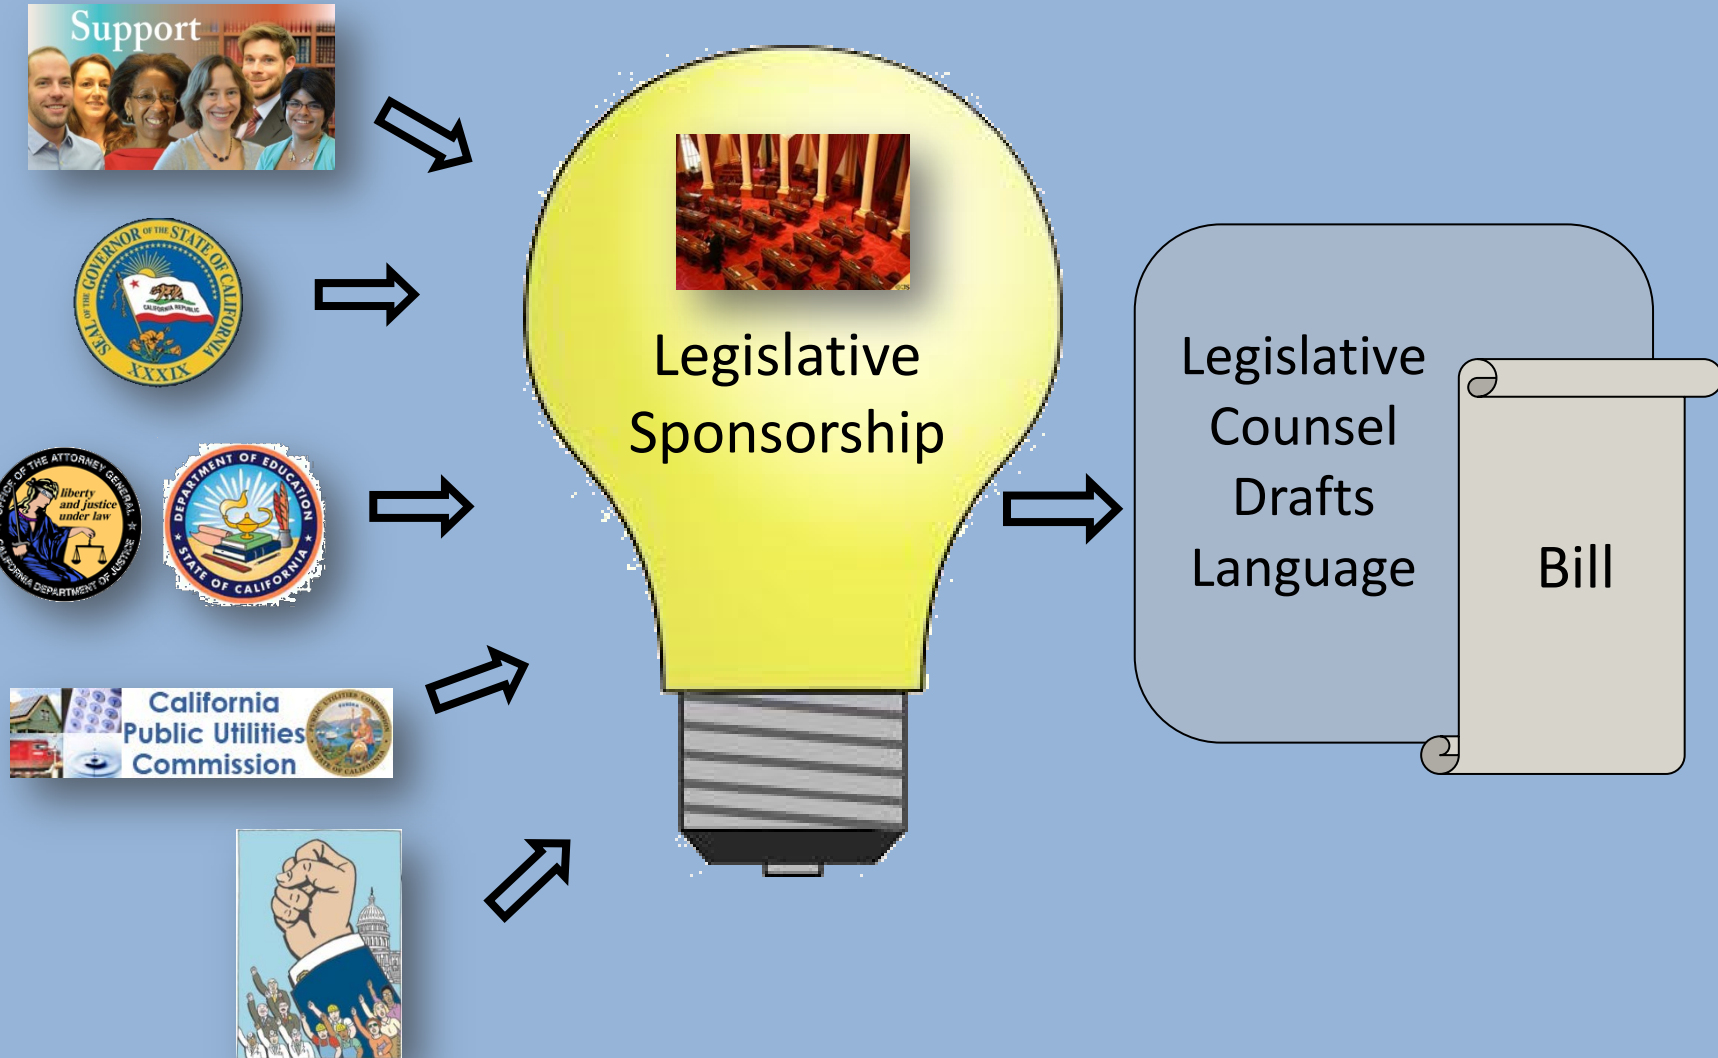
Support

SEAL OF THE GOVERNOR OF THE STATE OF CALIFORNIA
CALIFORNIA REPUBLIC
XXXIX

OFFICE OF THE ATTORNEY GENERAL
liberty and justice under law
CALIFORNIA DEPARTMENT OF JUSTICE

DEPARTMENT OF EDUCATION
STATE OF CALIFORNIA

California Public Utilities Commission

Legislative Sponsorship

Legislative Counsel Drafts Language

Bill